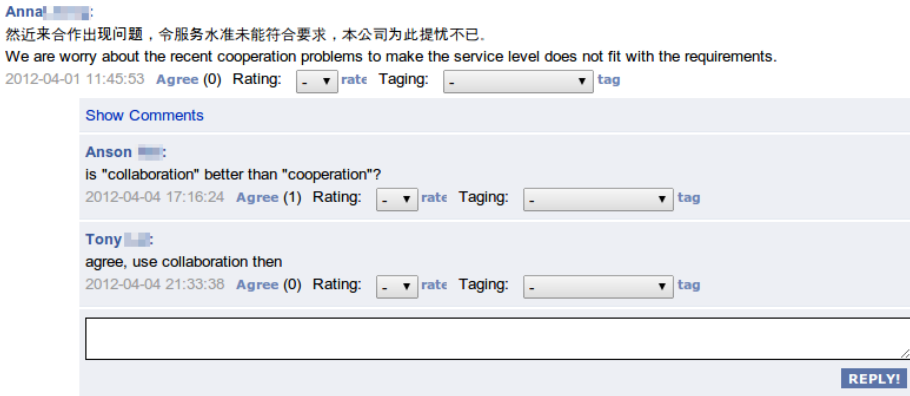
Anna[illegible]:
然近来合作出现问题，令服务水准未能符合要求，本公司为此提忧不已。
We are worry about the recent cooperation problems to make the service level does not fit with the requirements.
2012-04-01 11:45:53 Agree (0) Rating: - rate Taging: - tag

Show Comments

Anson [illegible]:
is "collaboration" better than "cooperation"?
2012-04-04 17:16:24 Agree (1) Rating: - rate Taging: - tag

Tony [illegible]:
agree, use collaboration then
2012-04-04 21:33:38 Agree (0) Rating: - rate Taging: - tag

REPLY!